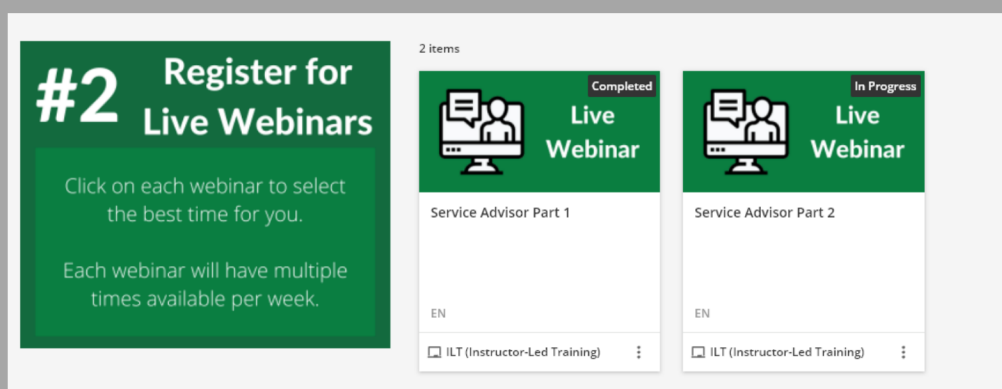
#2 Register for Live Webinars

Click on each webinar to select the best time for you.

Each webinar will have multiple times available per week.

2 items

Completed

Live Webinar

Service Advisor Part 1

EN

ILT (Instructor-Led Training)

In Progress

Live Webinar

Service Advisor Part 2

EN

ILT (Instructor-Led Training)